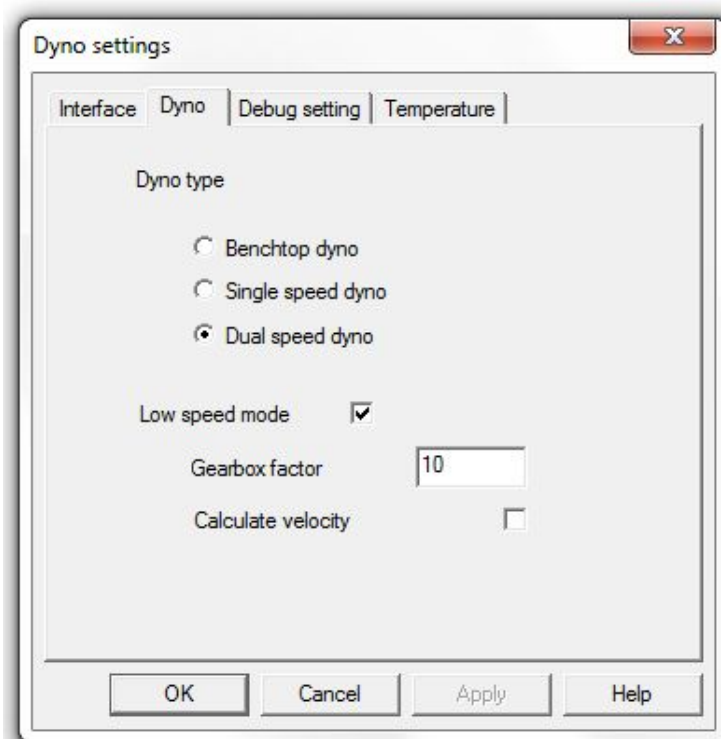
Dyno settings

Interface | Dyno | Debug setting | Temperature

Dyno type

Benchtop dyno

Single speed dyno

Dual speed dyno

Low speed mode

Gearbox factor 10

Calculate velocity

OK | Cancel | Apply | Help